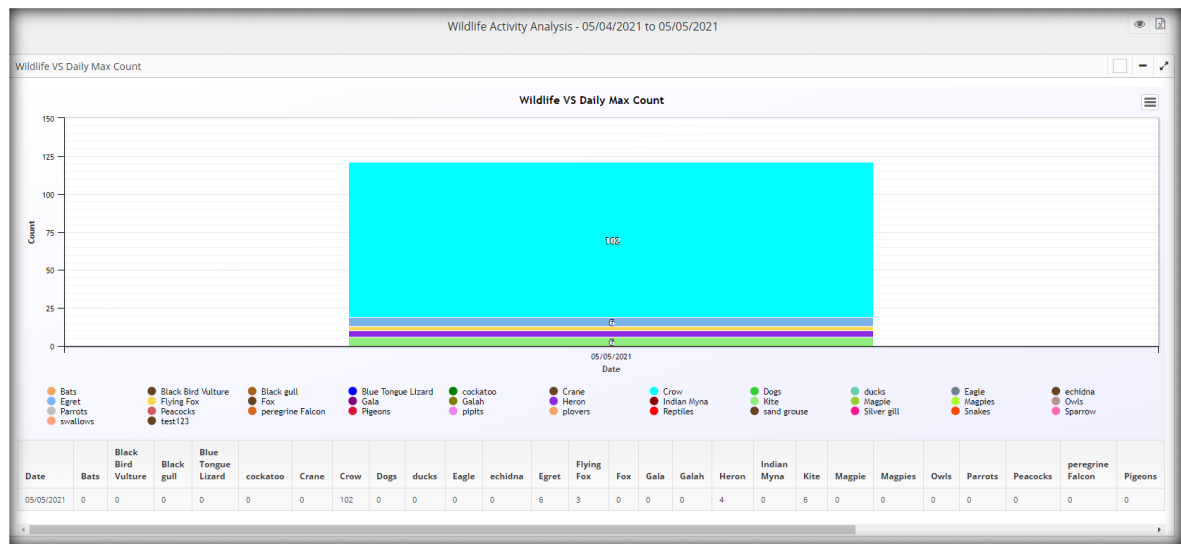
Wildlife Activity Analysis - 05/04/2021 to 05/05/2021

Wildlife VS Daily Max Count

Wildlife VS Daily Max Count

150
125
100
75
50
25
0

Count

102
6
6

05/05/2021
Date

Bats, Black Bird Vulture, Black gull, Blue Tongue Lizard, cockatoo, Crane, Crow, Dogs, ducks, Eagle, echidna, Egret, Flying Fox, Fox, Gala, Galah, Heron, Indian Myna, Kite, Magpie, Magpies, Owls, Parrots, Peacocks, peregrine Falcon, Pigeons, pipits, plovers, Reptiles, sand grouse, Silver gill, Snakes, Sparrow, swallows, test123

| Date | Bats | Black Bird Vulture | Black gull | Blue Tongue Lizard | cockatoo | Crane | Crow | Dogs | ducks | Eagle | echidna | Egret | Flying Fox | Fox | Gala | Galah | Heron | Indian Myna | Kite | Magpie | Magpies | Owls | Parrots | Peacocks | peregrine Falcon | Pigeons |
|---|---|---|---|---|---|---|---|---|---|---|---|---|---|---|---|---|---|---|---|---|---|---|---|---|---|---|
| 05/05/2021 | 0 | 0 | 0 | 0 | 0 | 0 | 102 | 0 | 0 | 0 | 0 | 6 | 3 | 0 | 0 | 0 | 4 | 0 | 6 | 0 | 0 | 0 | 0 | 0 | 0 | 0 |